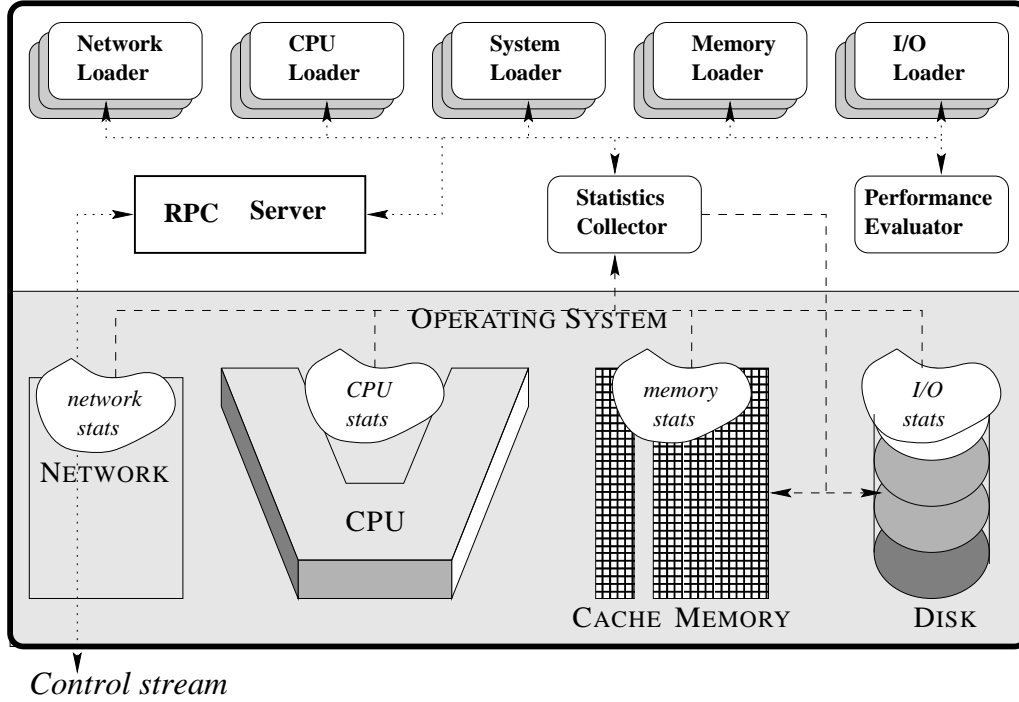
Network Loader

CPU Loader

System Loader

Memory Loader

I/O Loader

RPC Server

Statistics Collector

Performance Evaluator

OPERATING SYSTEM

network stats

NETWORK

CPU stats

CPU

memory stats

CACHE MEMORY

I/O stats

DISK

Control stream